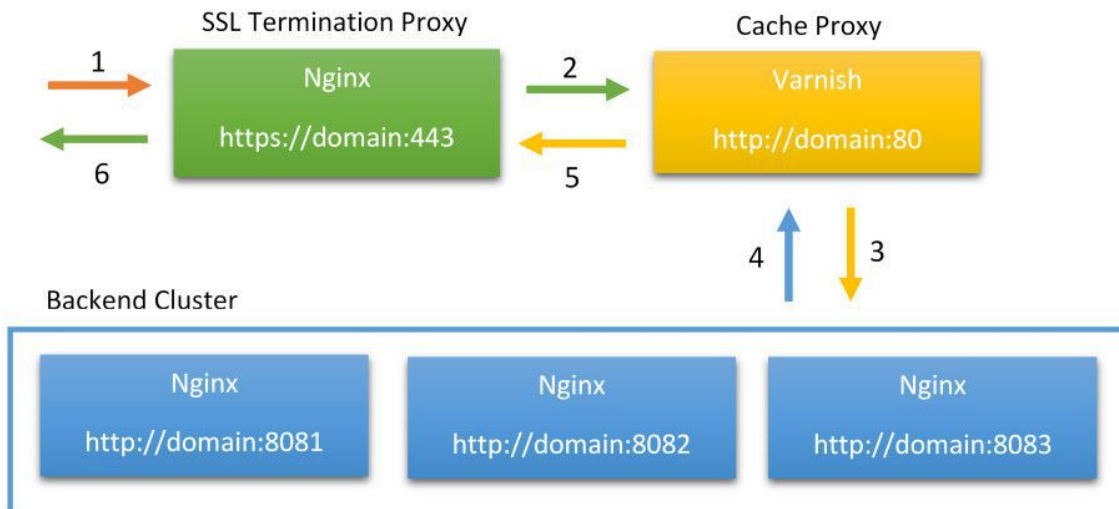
SSL Termination Proxy

Cache Proxy

1

Nginx

https://domain:443

6

2

5

Varnish

http://domain:80

4

3

Backend Cluster

Nginx

http://domain:8081

Nginx

http://domain:8082

Nginx

http://domain:8083